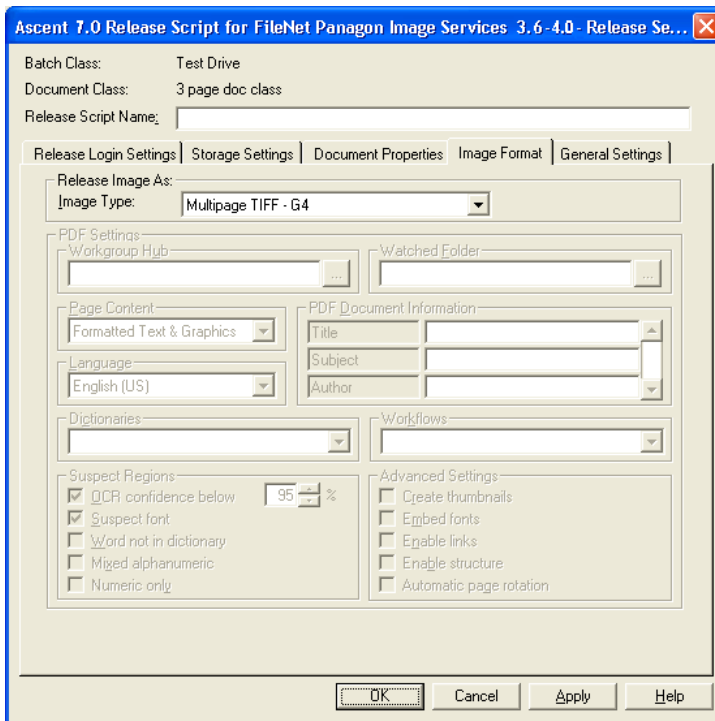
Ascent 7.0 Release Script for FileNet Panagon Image Services 3.6-4.0- Release Se...

Batch Class: Test Drive
Document Class: 3 page doc class
Release Script Name:

Release Login Settings | Storage Settings | Document Properties | Image Format | General Settings

Release Image As:
Image Type: Multipage TIFF - G4

PDF Settings
Workgroup Hub
...
Watched Folder
...

Page Content
Formatted Text & Graphics

PDF Document Information
Title
Subject
Author

Language
English (US)

Dictionaries

Workflows

Suspect Regions
OCR confidence below 95 %
Suspect font
Word not in dictionary
Mixed alphanumeric
Numeric only

Advanced Settings
Create thumbnails
Embed fonts
Enable links
Enable structure
Automatic page rotation

OK | Cancel | Apply | Help